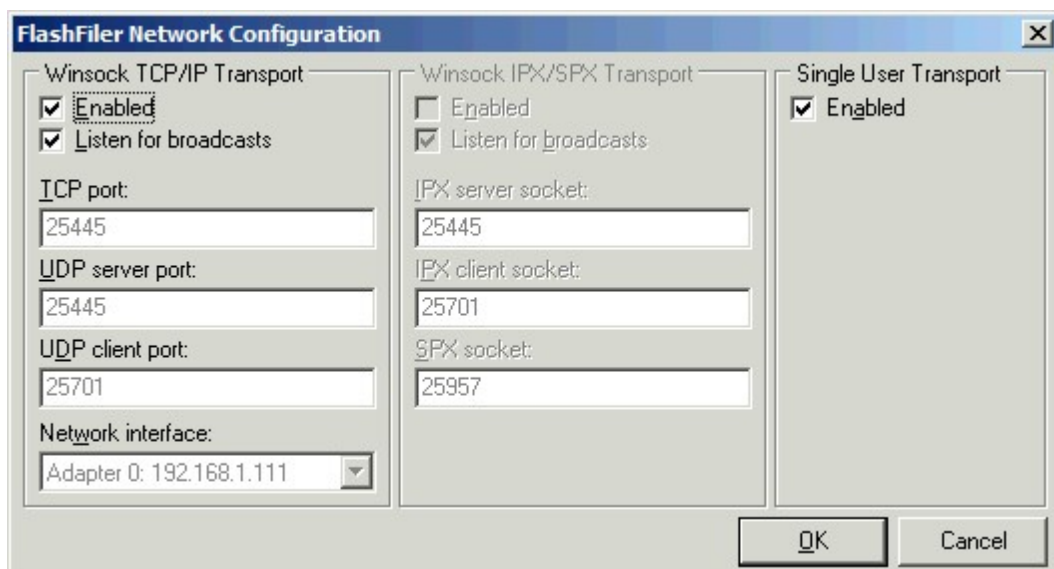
FlashFiler Network Configuration

Winsock TCP/IP Transport
☑ Enabled
☑ Listen for broadcasts
TCP port:
25445
UDP server port:
25445
UDP client port:
25701
Network interface:
Adapter 0: 192.168.1.111

Winsock IPX/SPX Transport
☐ Enabled
☑ Listen for broadcasts
IPX server socket:
25445
IPX client socket:
25701
SPX socket:
25957

Single User Transport
☑ Enabled

OK
Cancel